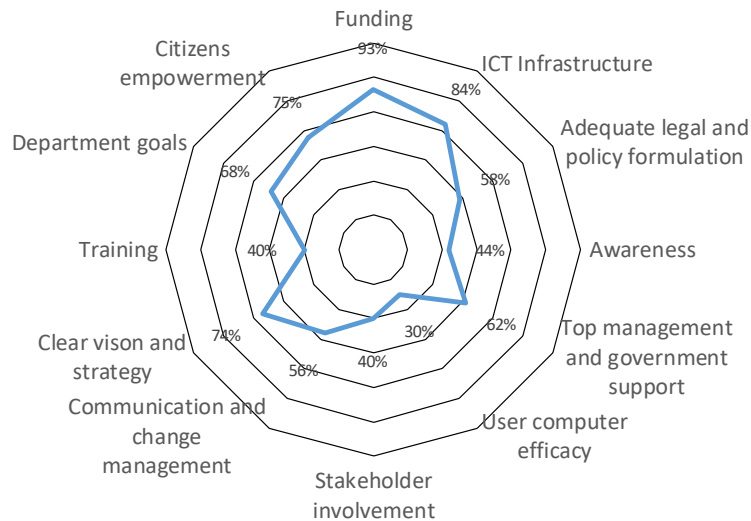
Funding
93%
ICT Infrastructure
84%
Adequate legal and policy formulation
58%
Awareness
44%
Top management and government support
62%
User computer efficacy
30%
Stakeholder involvement
40%
Communication and change management
56%
Clear vison and strategy
74%
Training
40%
Department goals
68%
Citizens empowerment
75%